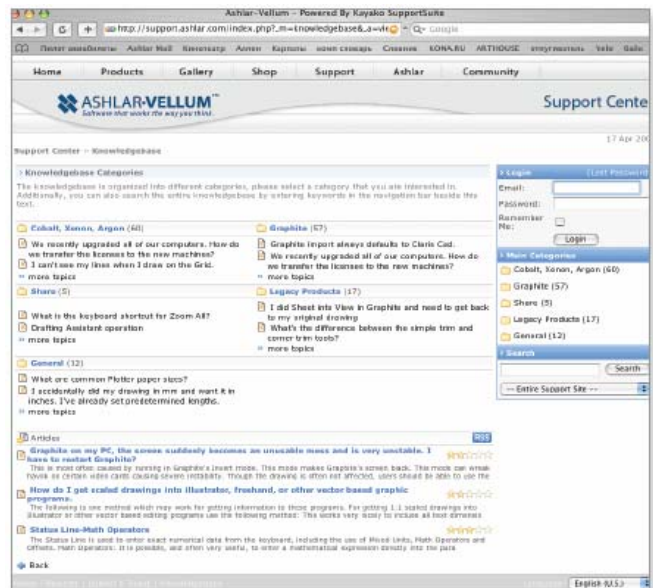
Ashlar-Vellum - Powered By Kayako SupportSuite

http://support.ashlar.com/index.php?_m=knowledgebase&_a=vi

Q- Google

Home Products Gallery Shop Support Ashlar Community

ASHLAR-VELLUM™

Software that works the way you think.

Support Center

17 Apr 20

Support Center » Knowledgebase

Knowledgebase Categories

The knowledgebase is organized into different categories, please select a category that you are interested in. Additionally, you can also search the entire knowledgebase by entering keywords in the navigation bar beside this text.

Cobalt, Xenon, Argon (60)

We recently upgraded all of our computers. How do we transfer the licenses to the new machines?

I can't see my lines when I draw on the Grid.

» more topics

Graphite (57)

Graphite import always defaults to Claris Cad.

We recently upgraded all of our computers. How do we transfer the licenses to the new machines?

» more topics

Share (5)

What is the keyboard shortcut for Zoom All?

Drafting Assistant operation

» more topics

Legacy Products (17)

I did Sheet into View in Graphite and need to get back to my original drawing

What's the difference between the simple trim and corner trim tools?

» more topics

General (12)

What are common Plotter paper sizes?

I accidentally did my drawing in mm and want it in inches. I've already set predetermined lengths.

» more topics

Login (Lost Password)

Email:

Password:

Remember Me:

Login

Main Categories

Cobalt, Xenon, Argon (60)

Graphite (57)

Share (5)

Legacy Products (17)

General (12)

Search

Search

-- Entire Support Site --

Articles

RSS

Graphite on my PC, the screen suddenly becomes an unusable mess and is very unstable. I have to restart Graphite?

This is most often caused by running in Graphite's invert mode. This mode makes Graphite's screen black. This mode can wreak havok on certain video cards causing severe instability. Though the drawing is often not affected, users should be able to use the

How do I get scaled drawings into illustrator, freehand, or other vector based graphic programs.

The following is one method which may work for getting information to these programs. For getting 1:1 scaled drawings into Illustrator or other vector based editing programs use the following method. This works very nicely to include all text dimensions

Status Line-Math Operators

The Status Line is used to enter exact numerical data from the keyboard, including the use of Mixed Units, Math Operators and Offsets. Math Operators: It is possible, and often very useful, to enter a mathematical expression directly into the para

Back

English (U.S.)